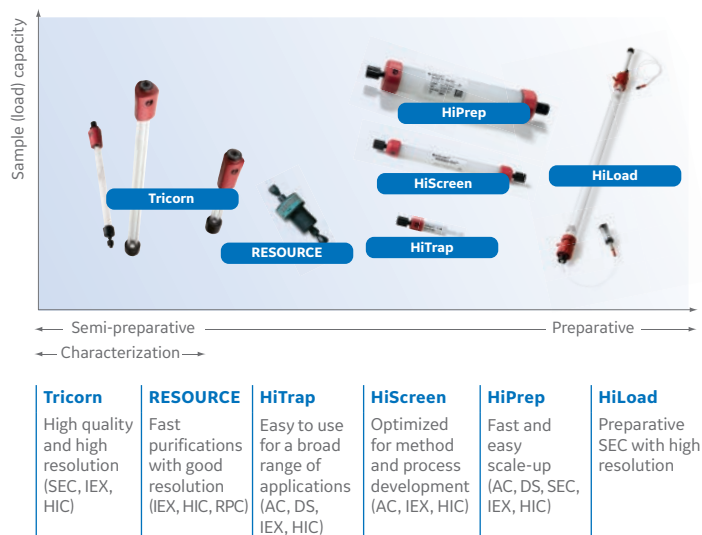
Sample (load) capacity

HiPrep

HiScreen

HiLoad

Tricorn

RESOURCE

HiTrap

Semi-preparative

Preparative

Characterization

| Tricorn | RESOURCE | HiTrap | HiScreen | HiPrep | HiLoad |
|---|---|---|---|---|---|
| High quality and high resolution (SEC, IEX, HIC) | Fast purifications with good resolution (IEX, HIC, RPC) | Easy to use for a broad range of applications (AC, DS, IEX, HIC) | Optimized for method and process development (AC, IEX, HIC) | Fast and easy scale-up (AC, DS, SEC, IEX, HIC) | Preparative SEC with high resolution |